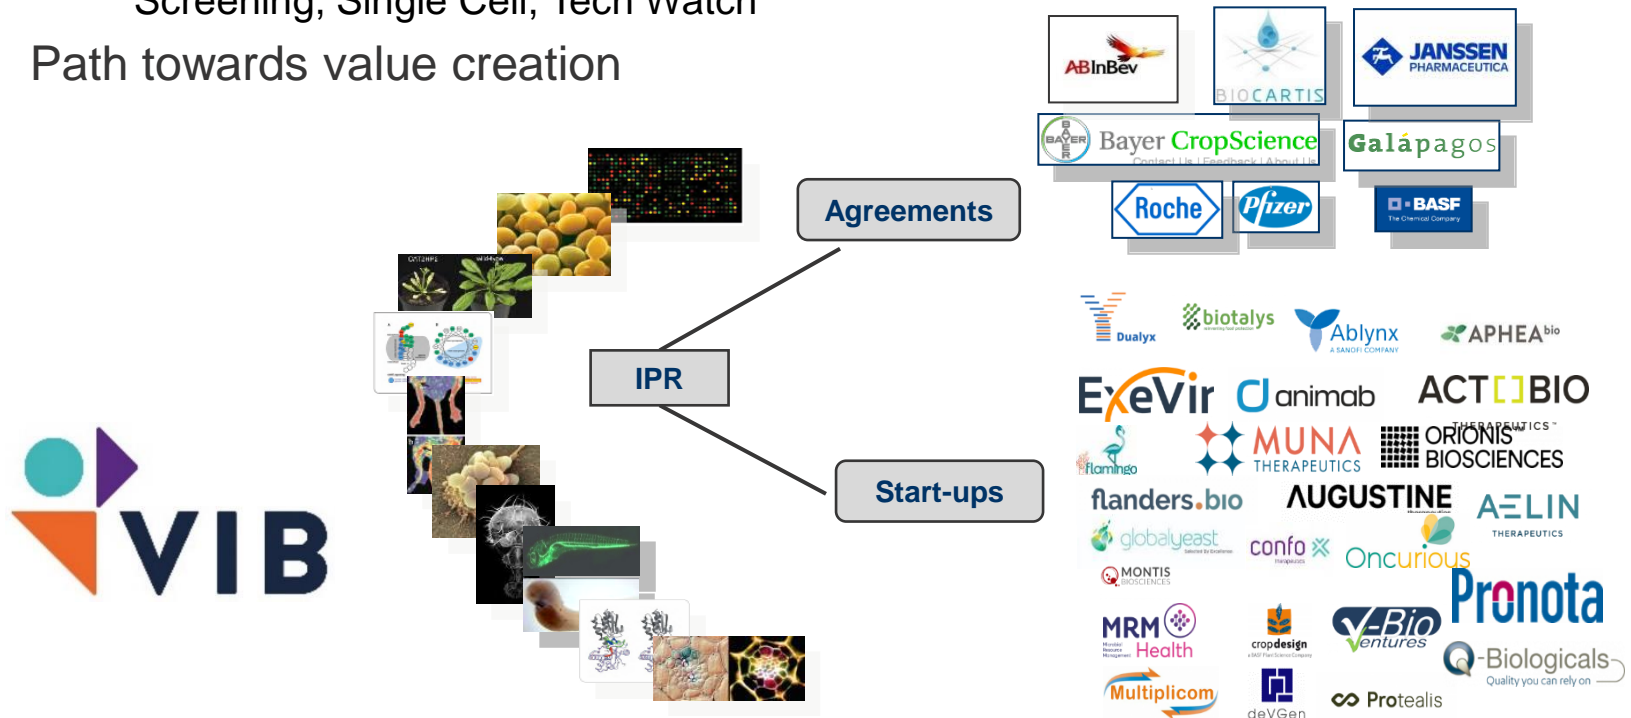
Screening, Single Cell, Tech Watch

Path towards value creation

Agreements

IPR

Start-ups

VIB

AB InBev

BIOCARTIS

JANSSEN PHARMACEUTICA

BAYER Bayer CropScience

Contact Us | Feedback | About Us

Galápagos

Roche

Pfizer

BASF The Chemical Company

Dualyx

biotalys

Ablynx A SANOFI COMPANY

APHEA bio

ExeVir

animab

ACT[ ]BIO

flamingo

MUNA THERAPEUTICS

ORIONIS BIOSCIENCES

flanders.bio

AUGUSTINE

AELIN THERAPEUTICS

globalyeast

confo therapeutics

Oncurious

MONTIS BIOSCIENCES

Pronota

MRM Health

cropdesign

V-Bio ventures

Q-Biologicals Quality you can rely on

Multiplicom

deVGen

Protealis